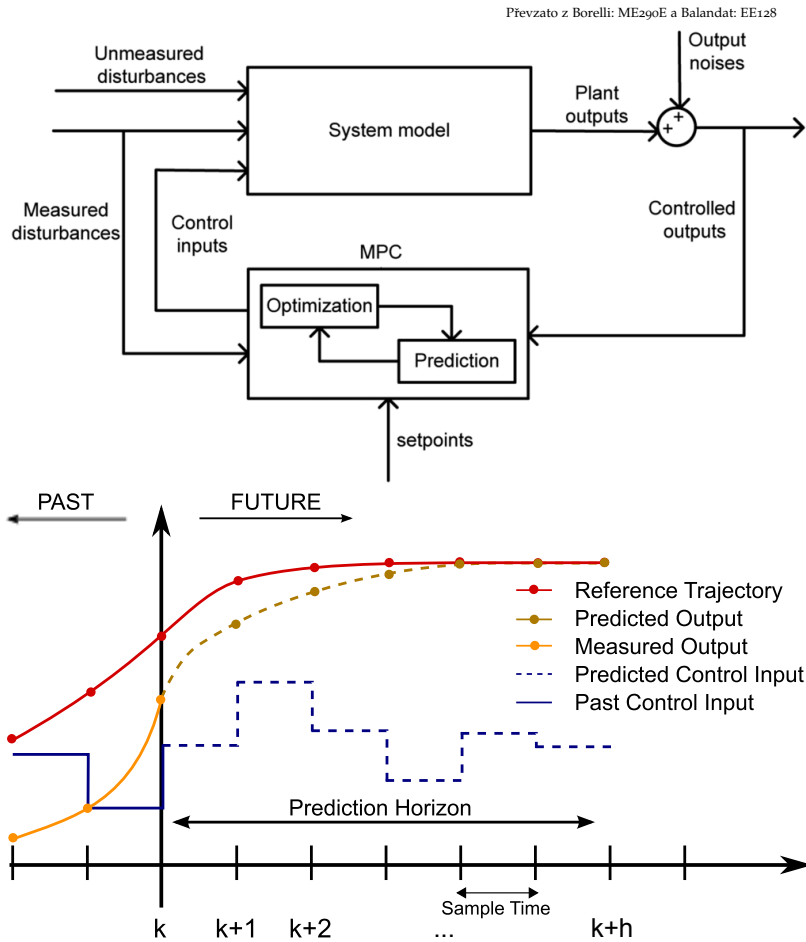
Převzato z Borelli: ME290E a Balandat: EE128

Unmeasured disturbances

System model

Plant outputs

Output noises

+
+

Measured disturbances

Control inputs

Controlled outputs

MPC

Optimization

Prediction

setpoints

PAST

FUTURE

Reference Trajectory
Predicted Output
Measured Output
Predicted Control Input
Past Control Input

Prediction Horizon

Sample Time

k
k+1
k+2
...
k+h